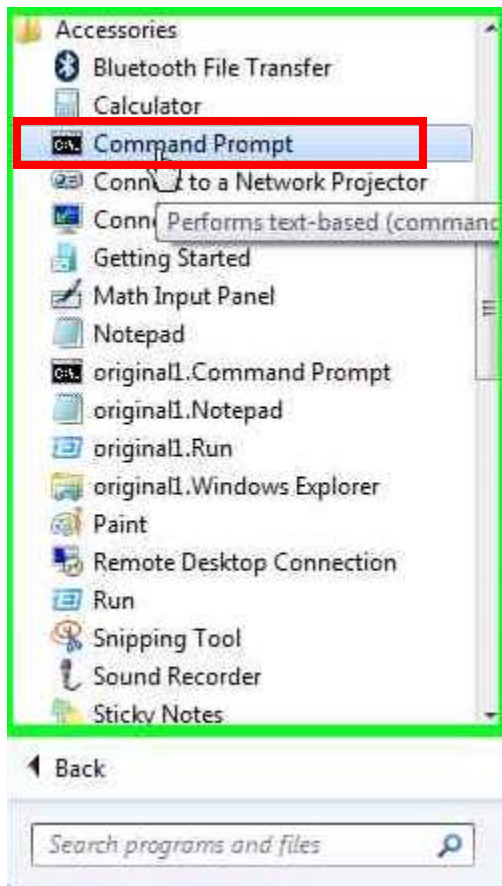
Accessories
Bluetooth File Transfer
Calculator
Command Prompt
Conn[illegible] to a Network Projector
Conn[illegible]
Performs text-based (comman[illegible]
Getting Started
Math Input Panel
Notepad
original1.Command Prompt
original1.Notepad
original1.Run
original1.Windows Explorer
Paint
Remote Desktop Connection
Run
Snipping Tool
Sound Recorder
Sticky Notes
Back
Search programs and files